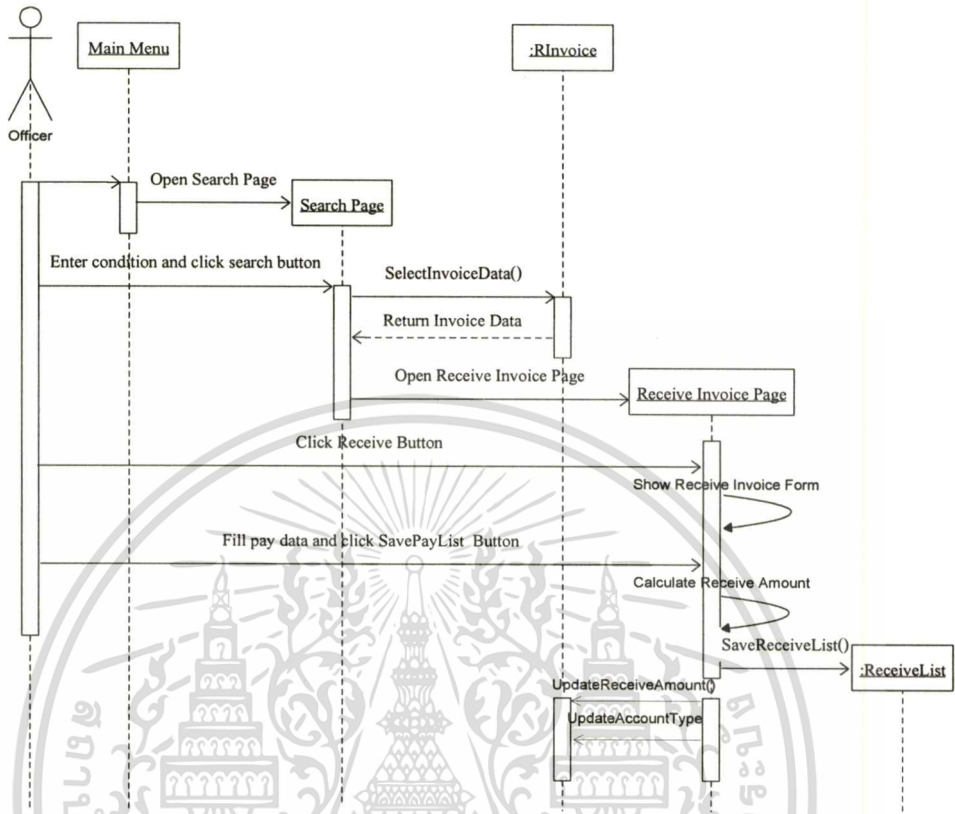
Officer

Main Menu

:RInvoice

Open Search Page

Search Page

Enter condition and click search button

SelectInvoiceData()

Return Invoice Data

Open Receive Invoice Page

Receive Invoice Page

Click Receive Button

Show Receive Invoice Form

Fill pay data and click SavePayList Button

Calculate Receive Amount

SaveReceiveList()

:ReceiveList

UpdateReceiveAmount()

UpdateAccountType